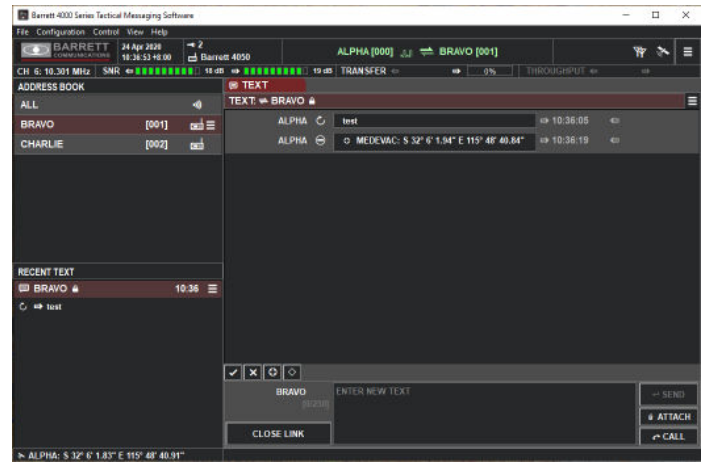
Barrett 4000 Series Tactical Messaging Software

File Configuration Control View Help

BARRETT COMMUNICATIONS

24 Apr 2020
10:36:53 +8:00

2
Barrett 4050

ALPHA [000] ⇄ BRAVO [001]

CH 6: 10.301 MHz SNR 18 dB 19 dB TRANSFER 0% THROUGHPUT

ADDRESS BOOK

ALL

BRAVO [001]

CHARLIE [002]

TEXT

TEXT: BRAVO

ALPHA test 10:36:05

ALPHA MEDEVAC: S 32° 6' 1.94" E 115° 48' 40.84" 10:36:19

RECENT TEXT

BRAVO 10:36

test

BRAVO
[0/238]

ENTER NEW TEXT

SEND

ATTACH

CLOSE LINK

CALL

ALPHA: S 32° 6' 1.83" E 115° 48' 40.91"